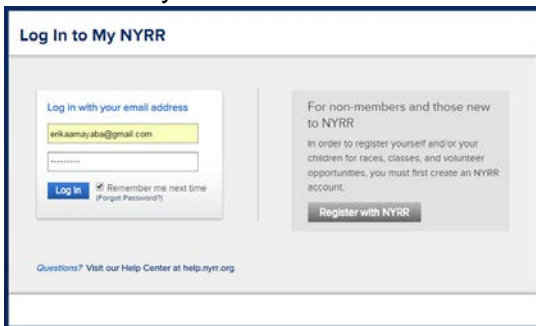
Log In to My NYRR

Log in with your email address

erikaamayaba@gmail.com

••••••••••

Log In

Remember me next time

(Forgot Password?)

For non-members and those new to NYRR

In order to register yourself and/or your children for races, classes, and volunteer opportunities, you must first create an NYRR account.

Register with NYRR

Questions? Visit our Help Center at help.nyrr.org.